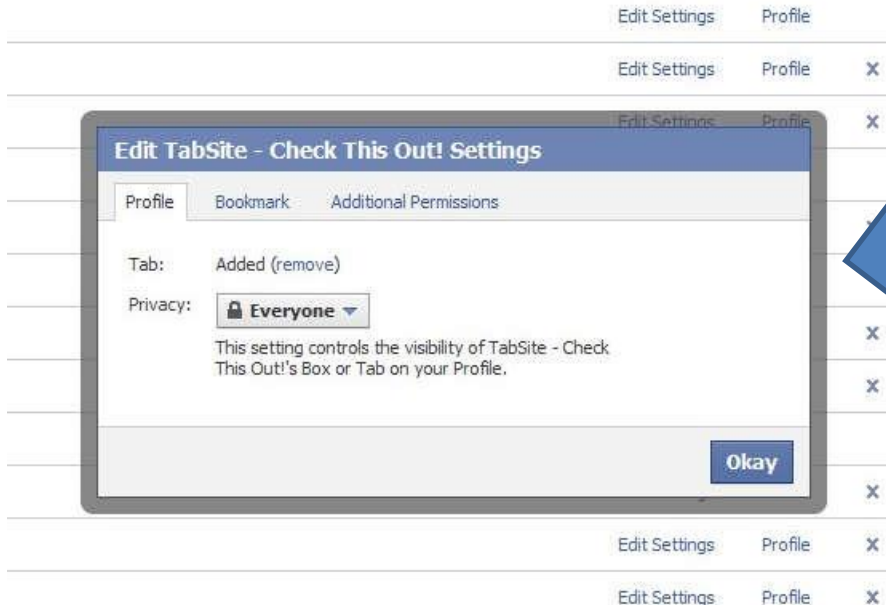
Edit Settings Profile

Edit Settings Profile x

Edit Settings Profile x

Edit TabSite - Check This Out! Settings

Profile Bookmark Additional Permissions

Tab: Added (remove)

Privacy: Everyone

This setting controls the visibility of TabSite - Check This Out!'s Box or Tab on your Profile.

Okay

x

x

x

Edit Settings Profile x

Edit Settings Profile x